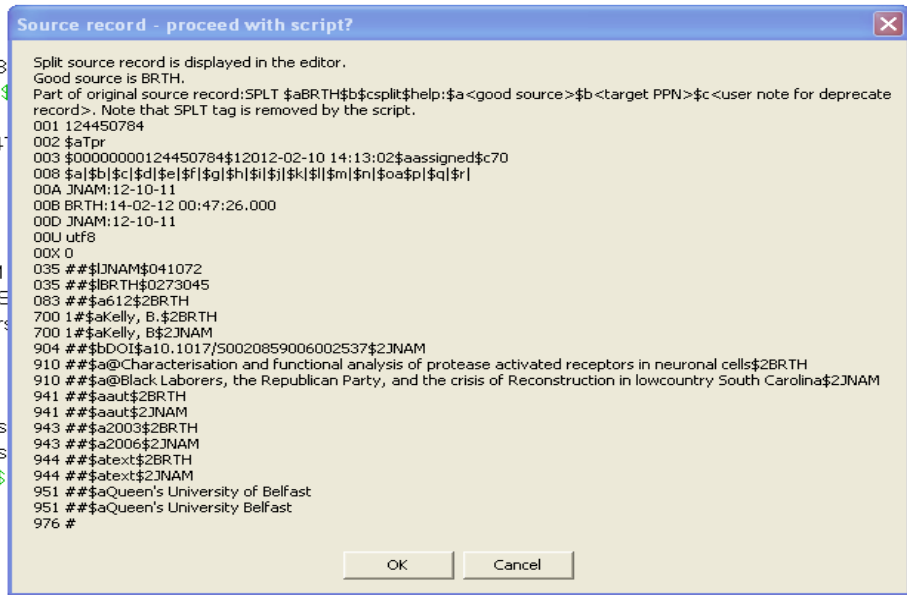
Source record - proceed with script?

Split source record is displayed in the editor.
Good source is BRTH.
Part of original source record:SPLT $aBRTH$b$csplit$help:$a<good source>$b<target PPN>$c<user note for deprecate record>. Note that SPLT tag is removed by the script.
001 124450784
002 $aTpr
003 $000000000124450784$12012-02-10 14:13:02$aassigned$c70
008 $a|$b|$c|$d|$e|$f|$g|$h|$i|$j|$k|$l|$m|$n|$oa$p|$q|$r|
00A JNAM:12-10-11
00B BRTH:14-02-12 00:47:26.000
00D JNAM:12-10-11
00U utf8
00X 0
035 ##$lJNAM$041072
035 ##$lBRTH$0273045
083 ##$a612$2BRTH
700 1#$aKelly, B.$2BRTH
700 1#$aKelly, B$2JNAM
904 ##$bDOI$a10.1017/S0020859006002537$2JNAM
910 ##$a@Characterisation and functional analysis of protease activated receptors in neuronal cells$2BRTH
910 ##$a@Black Laborers, the Republican Party, and the crisis of Reconstruction in lowcountry South Carolina$2JNAM
941 ##$aaut$2BRTH
941 ##$aaut$2JNAM
943 ##$a2003$2BRTH
943 ##$a2006$2JNAM
944 ##$atext$2BRTH
944 ##$atext$2JNAM
951 ##$aQueen's University of Belfast
951 ##$aQueen's University Belfast
976 #

OK
Cancel